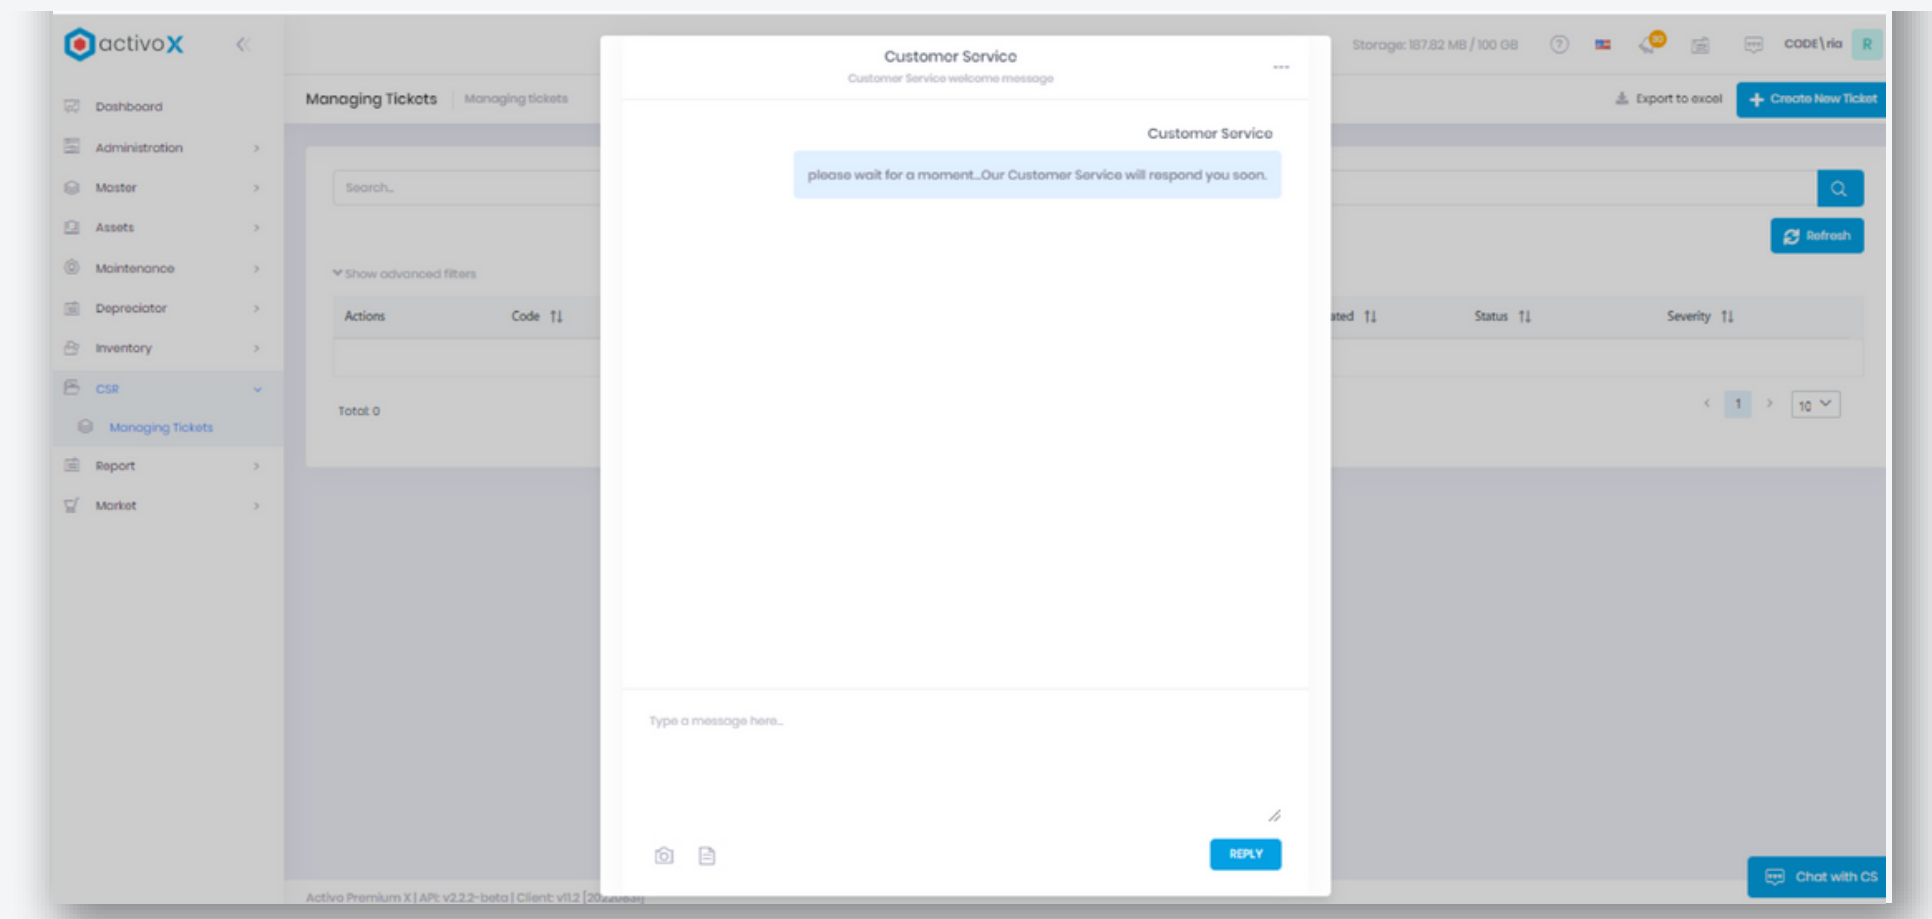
activoX

Dashboard
Administration
Master
Assets
Maintenance
Depreciator
Inventory
CSR
Managing Tickets
Report
Market

Managing Tickets | Managing tickets

Storage: 187.82 MB / 100 GB

CODE\ria R

Export to excel
Create New Ticket

Search...

Refresh

Show advanced filters

| Actions | Code | ated | Status | Severity |
|---|---|---|---|---|

Total: 0

1
10

Customer Service
Customer Service welcome message

Customer Service
please wait for a moment...Our Customer Service will respond you soon.

Type a message here...

REPLY

Chat with CS

Activo Premium X | API: v2.2.2-beta | Client: v11.2 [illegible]